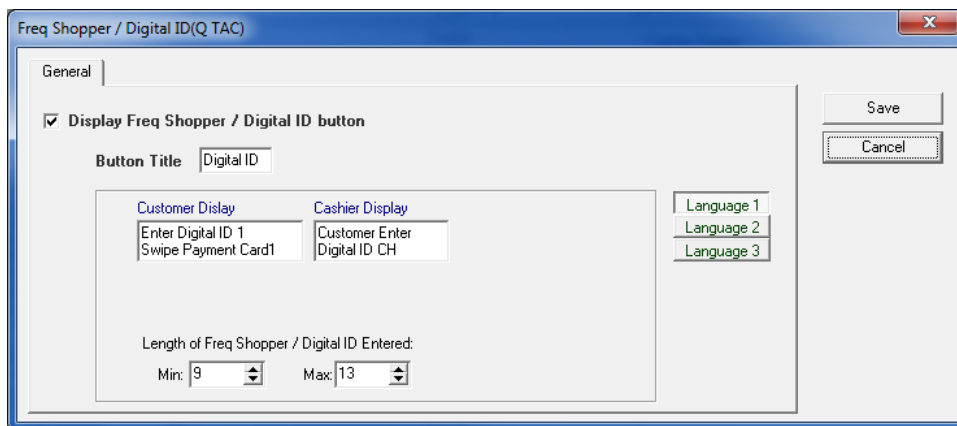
Freq Shopper / Digital ID(Q TAC)

General

Display Freq Shopper / Digital ID button

Button Title Digital ID

Customer Dislay
Enter Digital ID 1
Swipe Payment Card1

Cashier Display
Customer Enter
Digital ID CH

Language 1
Language 2
Language 3

Length of Freq Shopper / Digital ID Entered:

Min: 9 Max: 13

Save
Cancel